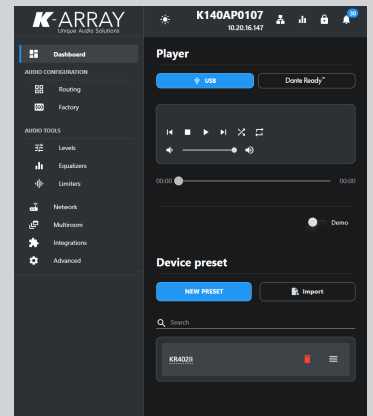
K-ARRAY
Unique Audio Solutions

K140AP0107
10.20.16.147

30

Dashboard
AUDIO CONFIGURATION
Routing
Factory
AUDIO TOOLS
Levels
Equalizers
Limiters
Network
Multiroom
Integrations
Advanced

Player

USB
Dante Ready™

00:00
00:00

Demo

Device preset

NEW PRESET
Import

Search

KR402II